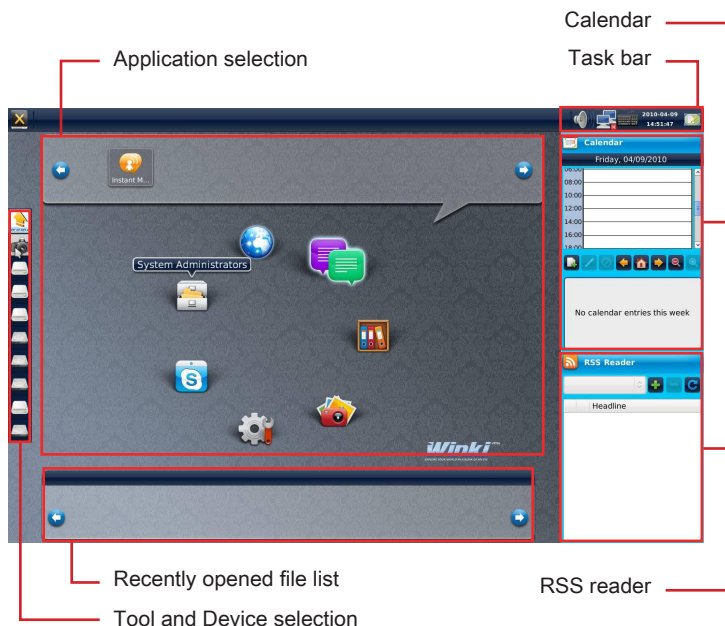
Calendar

Task bar

Application selection

2010-04-09
14:51:47

Instant M...

System Administrators

Calendar

Friday, 04/09/2010

08:00
10:00
12:00
14:00
16:00
18:00

No calendar entries this week

RSS Reader

Headline

Winki

Recently opened file list

RSS reader

Tool and Device selection